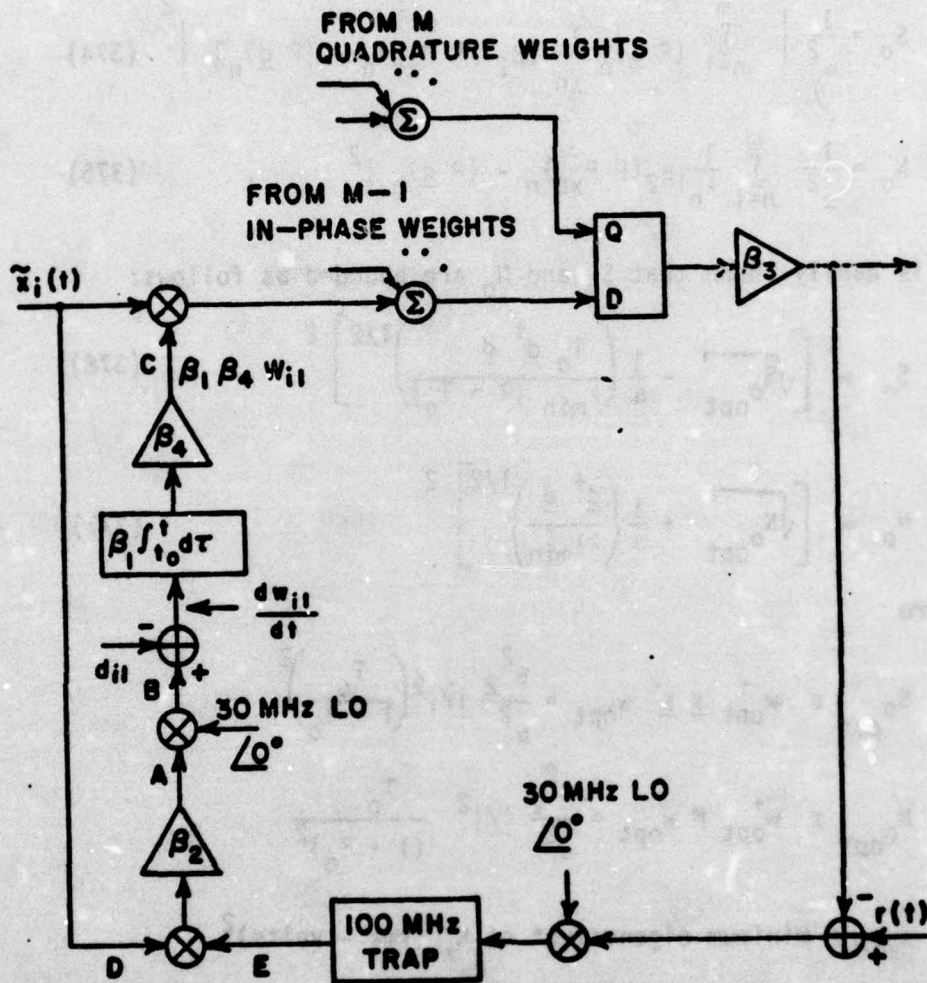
FROM M
QUADRATURE WEIGHTS

FROM M−1
IN-PHASE WEIGHTS

Q
D

$\beta_3$

$\tilde{x}_i(t)$

C $\beta_1 \beta_4 w_{i1}$

$\beta_4$

$\beta_1 \int_{t_0}^{t} d\tau$

$\frac{dw_{i1}}{dt}$

−
+

$d_{i1}$

B

30 MHz LO
$\angle 0°$

A

$\beta_2$

30 MHz LO
$\angle 0°$

−
r(t)
+

D

E

100 MHz
TRAP